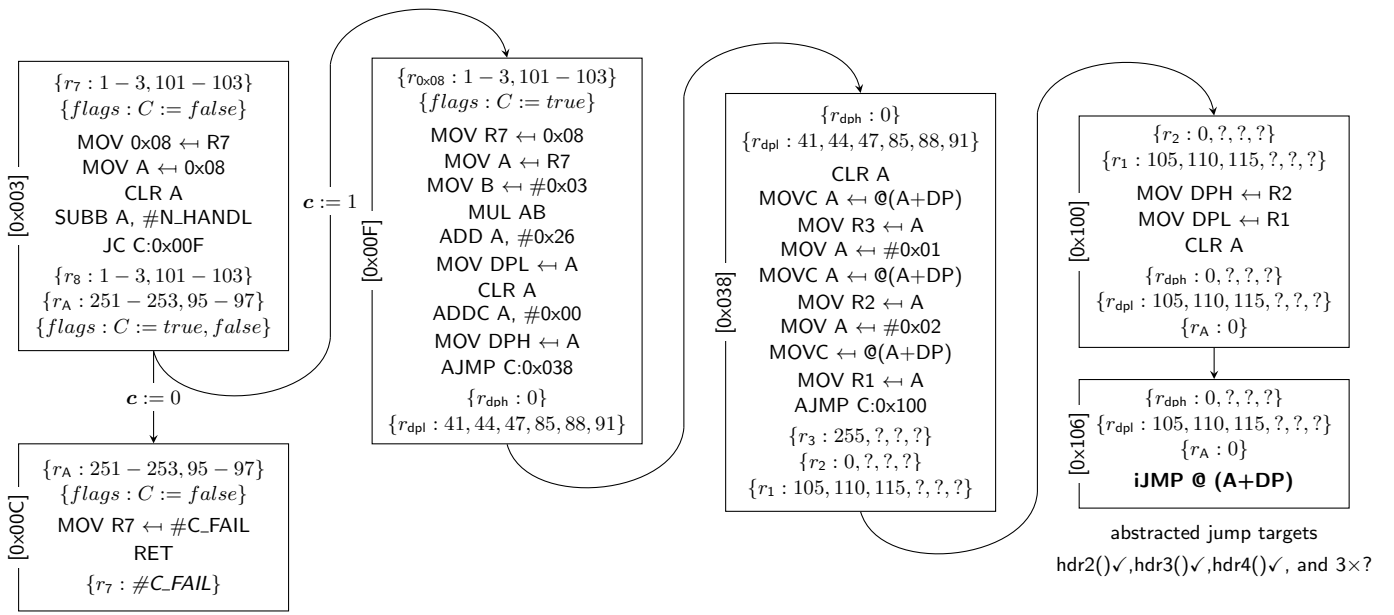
[0x003]
$\{r_7 : 1-3, 101-103\}$
$\{flags : C := false\}$
MOV 0x08 $\leftarrow$ R7
MOV A $\leftarrow$ 0x08
CLR A
SUBB A, #N_HANDL
JC C:0x00F
$\{r_8 : 1-3, 101-103\}$
$\{r_A : 251-253, 95-97\}$
$\{flags : C := true, false\}$

$c := 1$

$c := 0$

[0x00C]
$\{r_A : 251-253, 95-97\}$
$\{flags : C := false\}$
MOV R7 $\leftarrow$ #C_FAIL
RET
$\{r_7 : \#C\_FAIL\}$

[0x00F]
$\{r_{0x08} : 1-3, 101-103\}$
$\{flags : C := true\}$
MOV R7 $\leftarrow$ 0x08
MOV A $\leftarrow$ R7
MOV B $\leftarrow$ #0x03
MUL AB
ADD A, #0x26
MOV DPL $\leftarrow$ A
CLR A
ADDC A, #0x00
MOV DPH $\leftarrow$ A
AJMP C:0x038
$\{r_{dph} : 0\}$
$\{r_{dpl} : 41, 44, 47, 85, 88, 91\}$

[0x038]
$\{r_{dph} : 0\}$
$\{r_{dpl} : 41, 44, 47, 85, 88, 91\}$
CLR A
MOVC A $\leftarrow$ @(A+DP)
MOV R3 $\leftarrow$ A
MOV A $\leftarrow$ #0x01
MOVC A $\leftarrow$ @(A+DP)
MOV R2 $\leftarrow$ A
MOV A $\leftarrow$ #0x02
MOVC $\leftarrow$ @(A+DP)
MOV R1 $\leftarrow$ A
AJMP C:0x100
$\{r_3 : 255, ?, ?, ?\}$
$\{r_2 : 0, ?, ?, ?\}$
$\{r_1 : 105, 110, 115, ?, ?, ?\}$

[0x100]
$\{r_2 : 0, ?, ?, ?\}$
$\{r_1 : 105, 110, 115, ?, ?, ?\}$
MOV DPH $\leftarrow$ R2
MOV DPL $\leftarrow$ R1
CLR A
$\{r_{dph} : 0, ?, ?, ?\}$
$\{r_{dpl} : 105, 110, 115, ?, ?, ?\}$
$\{r_A : 0\}$

[0x106]
$\{r_{dph} : 0, ?, ?, ?\}$
$\{r_{dpl} : 105, 110, 115, ?, ?, ?\}$
$\{r_A : 0\}$
**iJMP @ (A+DP)**

abstracted jump targets
hdr2()✓,hdr3()✓,hdr4()✓, and 3×?